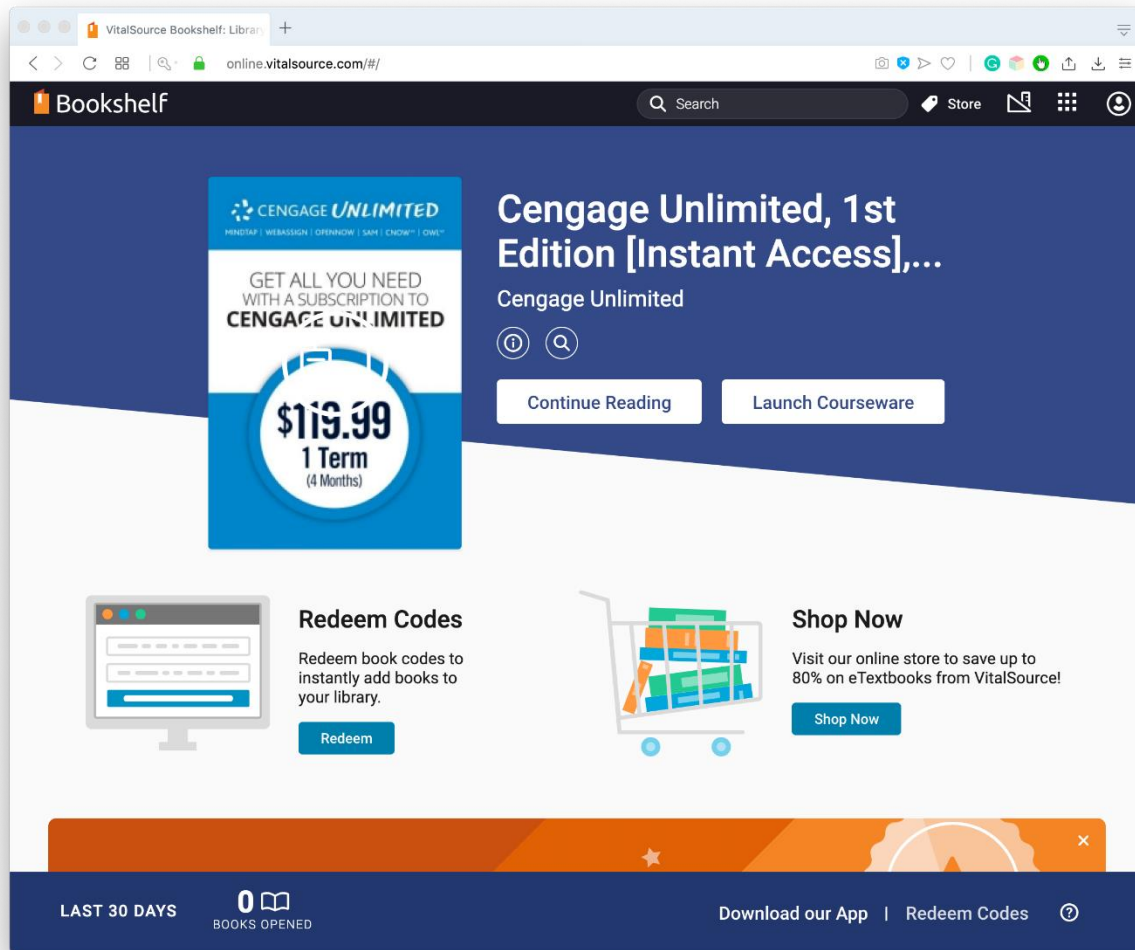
VitalSource Bookshelf: Library

online.vitalsource.com/#/

Bookshelf

Search

Store

CENGAGE UNLIMITED

MINDTAP | WEBASSIGN | OPENNOW | SAM | CNOW™ | OWL™

GET ALL YOU NEED WITH A SUBSCRIPTION TO CENGAGE UNLIMITED

$119.99

1 Term

(4 Months)

Cengage Unlimited, 1st Edition [Instant Access],...

Cengage Unlimited

Continue Reading

Launch Courseware

Redeem Codes

Redeem book codes to instantly add books to your library.

Redeem

Shop Now

Visit our online store to save up to 80% on eTextbooks from VitalSource!

Shop Now

LAST 30 DAYS

0

BOOKS OPENED

Download our App | Redeem Codes